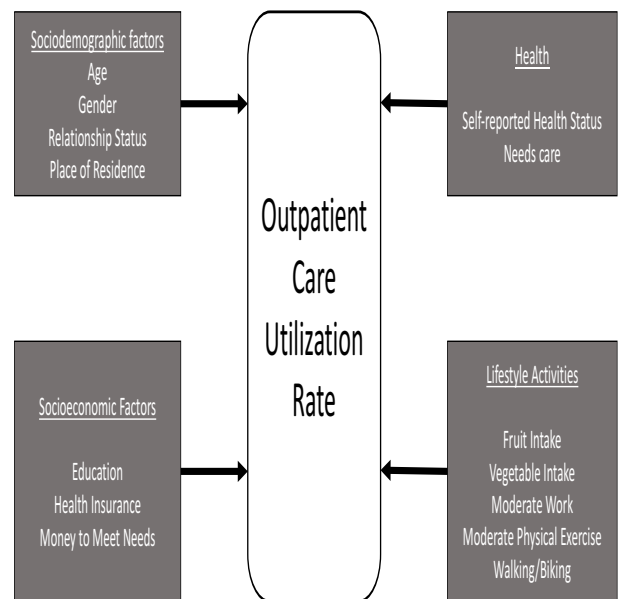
Sociodemographic factors
Age
Gender
Relationship Status
Place of Residence

Health

Self-reported Health Status
Needs care

Outpatient Care Utilization Rate

Socioeconomic Factors

Education
Health Insurance
Money to Meet Needs

Lifestyle Activities

Fruit Intake
Vegetable Intake
Moderate Work
Moderate Physical Exercise
Walking/Biking